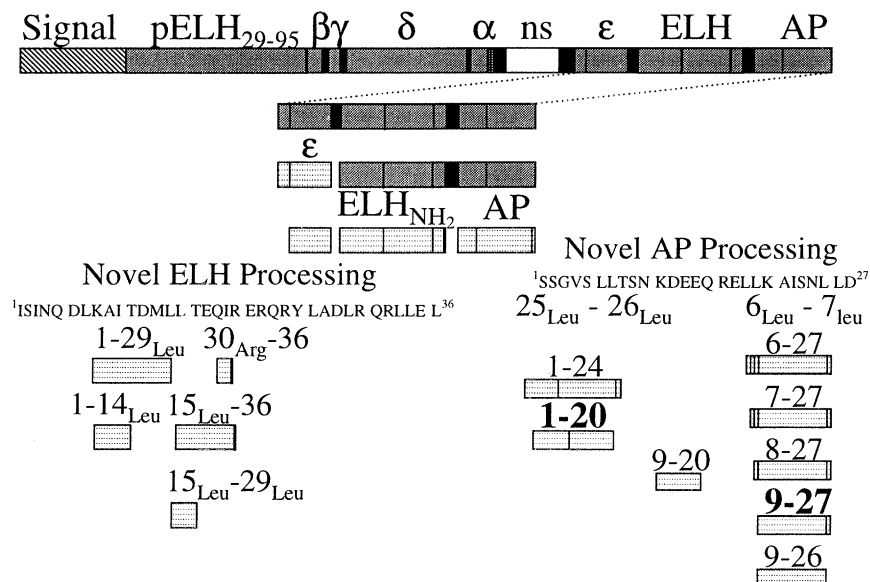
Signal pELH$_{29-95}$ βγ δ α ns ε ELH AP

ε

ELH$_{NH_2}$ AP

Novel ELH Processing

$^{1}$ISINQ DLKAI TDMLL TEQIR ERQRY LADLR QRLLE L$^{36}$

1-29$_{Leu}$ 30$_{Arg}$-36

1-14$_{Leu}$ 15$_{Leu}$-36

15$_{Leu}$-29$_{Leu}$

Novel AP Processing

$^{1}$SSGVS LLTSN KDEEQ RELLK AISNL LD$^{27}$

25$_{Leu}$ - 26$_{Leu}$

6$_{Leu}$ - 7$_{leu}$

1-24

1-20

9-20

6-27

7-27

8-27

9-27

9-26